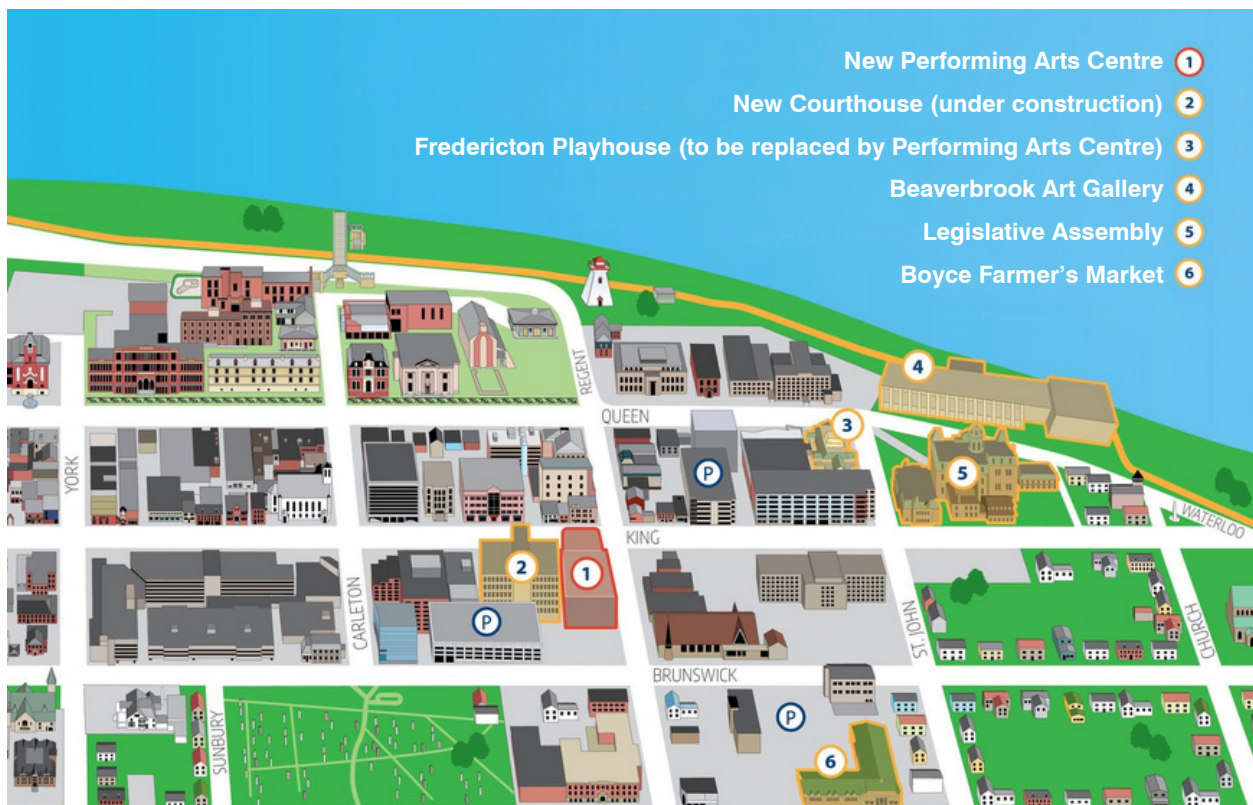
New Performing Arts Centre 1
New Courthouse (under construction) 2
Fredericton Playhouse (to be replaced by Performing Arts Centre) 3
Beaverbrook Art Gallery 4
Legislative Assembly 5
Boyce Farmer's Market 6

REGENT
QUEEN
YORK
KING
CARLETON
BRUNSWICK
SUNBURY
ST. JOHN
CHURCH
WATERLOO
P
P
P
1
2
3
4
5
6